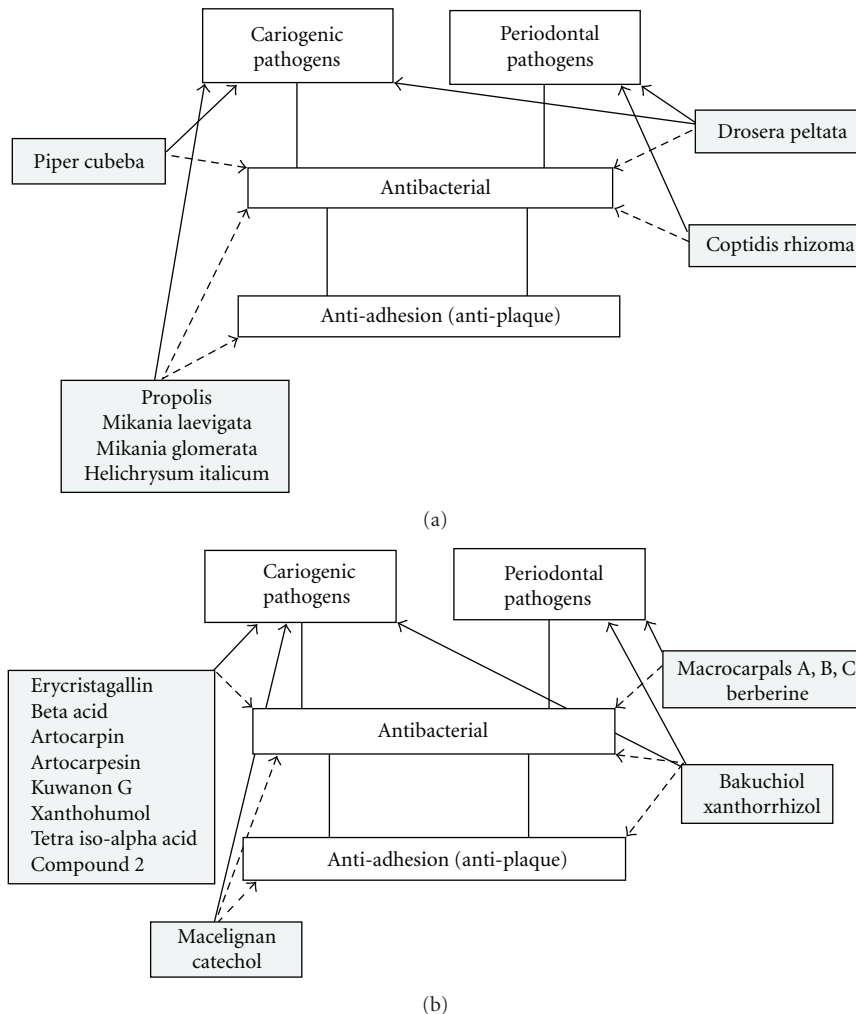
Cariogenic pathogens

Periodontal pathogens

Piper cubeba

Drosera peltata

Antibacterial

Coptidis rhizoma

Anti-adhesion (anti-plaque)

Propolis
Mikania laevigata
Mikania glomerata
Helichrysum italicum

(a)

Cariogenic pathogens

Periodontal pathogens

Macrocarpals A, B, C
berberine

Erycristagallin
Beta acid
Artocarpin
Artocarpesin
Kuwanon G
Xanthohumol
Tetra iso-alpha acid
Compound 2

Antibacterial

Bakuchiol
xanthorrhizol

Anti-adhesion (anti-plaque)

Macelignan
catechol

(b)